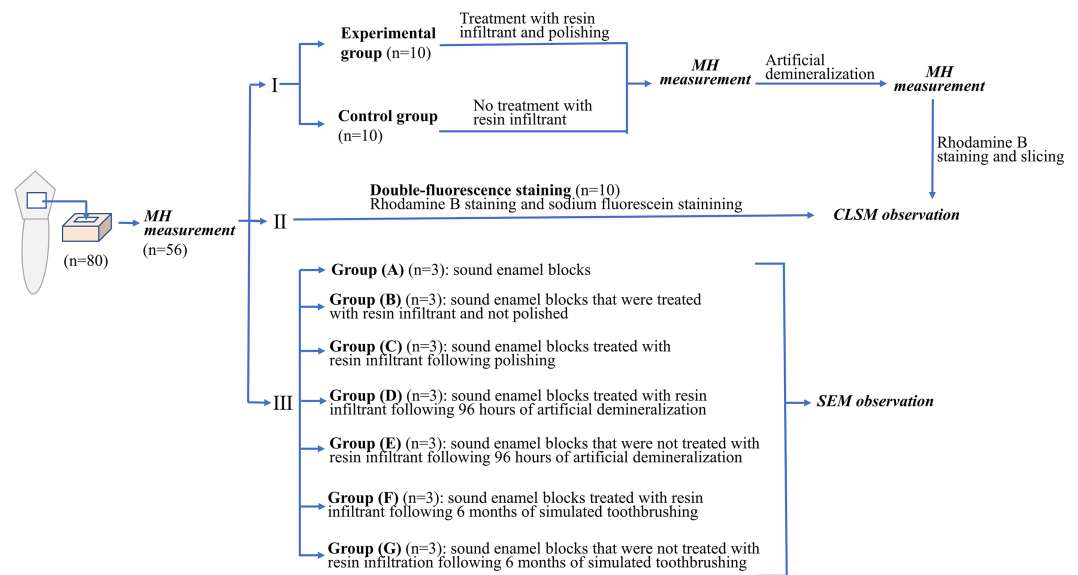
(n=80)

MH measurement (n=56)

I

Experimental group (n=10)

Treatment with resin infiltrant and polishing

Control group (n=10)

No treatment with resin infiltrant

MH measurement

Artificial demineralization

MH measurement

Rhodamine B staining and slicing

II

Double-fluorescence staining (n=10)
Rhodamine B staining and sodium fluorescein staininining

CLSM observation

III

Group (A) (n=3): sound enamel blocks

Group (B) (n=3): sound enamel blocks that were treated with resin infiltrant and not polished

Group (C) (n=3): sound enamel blocks treated with resin infiltrant following polishing

Group (D) (n=3): sound enamel blocks treated with resin infiltrant following 96 hours of artificial demineralization

Group (E) (n=3): sound enamel blocks that were not treated with resin infiltrant following 96 hours of artificial demineralization

Group (F) (n=3): sound enamel blocks treated with resin infiltrant following 6 months of simulated toothbrushing

Group (G) (n=3): sound enamel blocks that were not treated with resin infiltration following 6 months of simulated toothbrushing

SEM observation